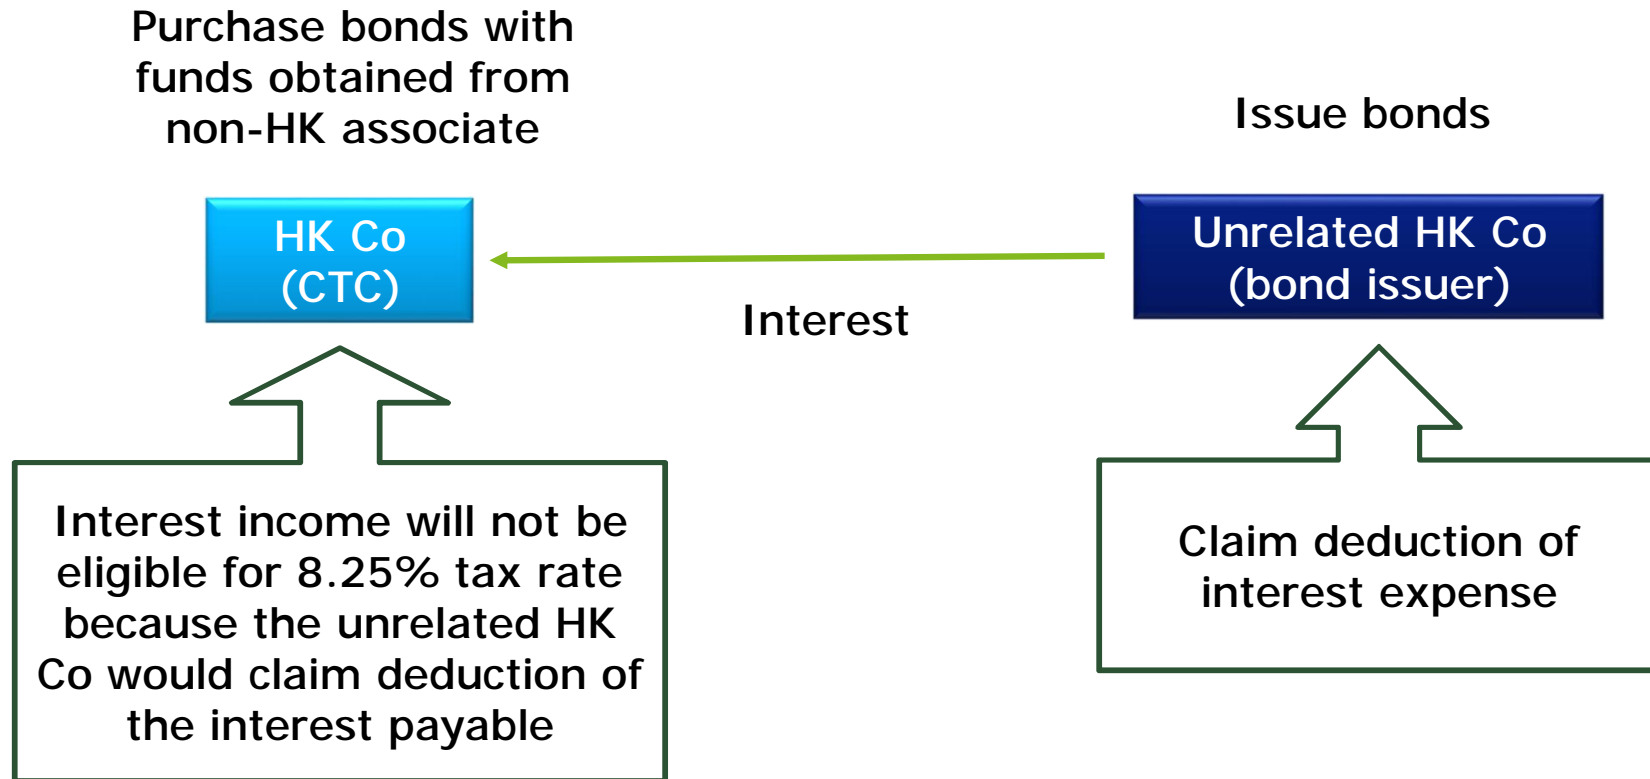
Purchase bonds with funds obtained from non-HK associate

Issue bonds

HK Co (CTC)

Unrelated HK Co (bond issuer)

Interest

Interest income will not be eligible for 8.25% tax rate because the unrelated HK Co would claim deduction of the interest payable

Claim deduction of interest expense